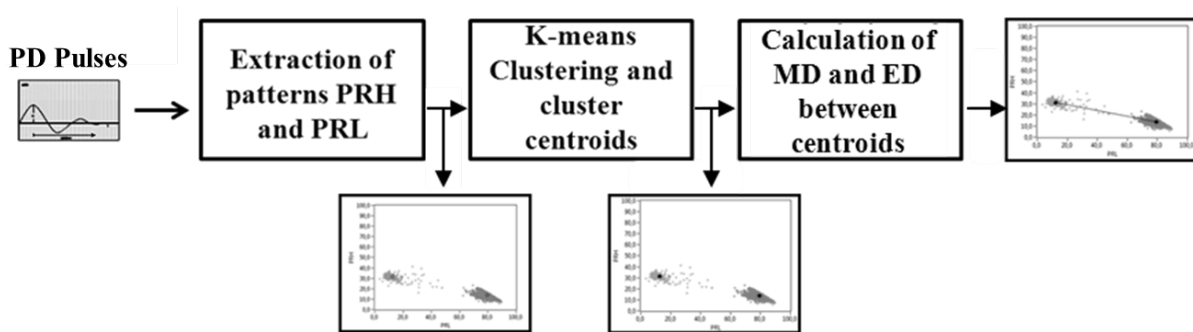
PD Pulses

Extraction of patterns PRH and PRL

K-means Clustering and cluster centroids

Calculation of MD and ED between centroids

100,0
90,0
80,0
70,0
60,0
50,0
40,0
30,0
20,0
10,0
0,0
PRH
0,0 20,0 40,0 60,0 80,0 100,0
PRL